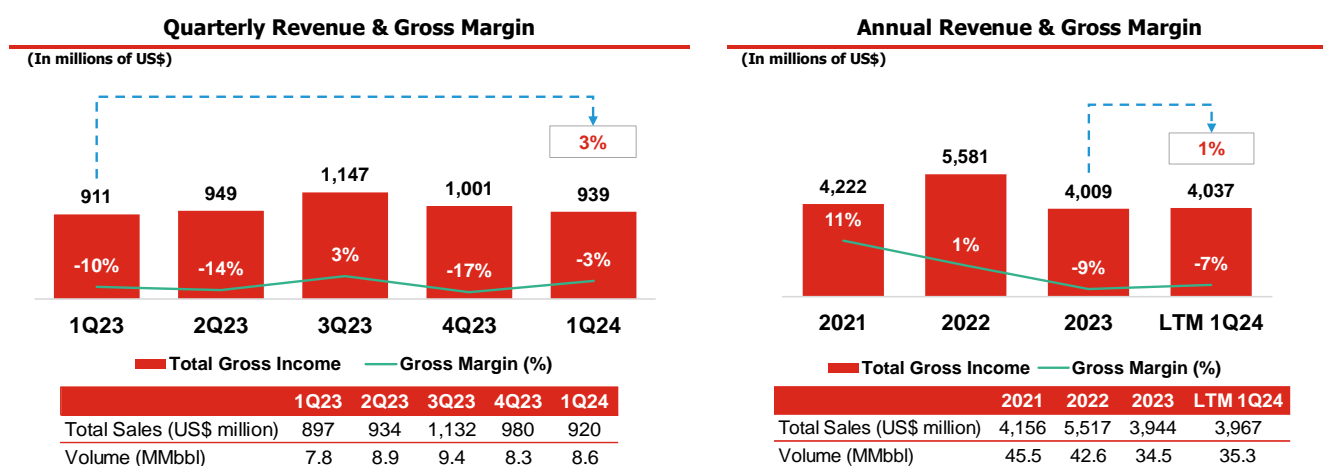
Quarterly Revenue & Gross Margin

(In millions of US$)

3%

911 949 1,147 1,001 939

-10% -14% 3% -17% -3%

1Q23 2Q23 3Q23 4Q23 1Q24

Total Gross Income Gross Margin (%)

| | 1Q23 | 2Q23 | 3Q23 | 4Q23 | 1Q24 |
|---|---|---|---|---|---|
| Total Sales (US$ million) | 897 | 934 | 1,132 | 980 | 920 |
| Volume (MMbbl) | 7.8 | 8.9 | 9.4 | 8.3 | 8.6 |

Annual Revenue & Gross Margin

(In millions of US$)

1%

4,222 5,581 4,009 4,037

11% 1% -9% -7%

2021 2022 2023 LTM 1Q24

Total Gross Income Gross Margin (%)

| | 2021 | 2022 | 2023 | LTM 1Q24 |
|---|---|---|---|---|
| Total Sales (US$ million) | 4,156 | 5,517 | 3,944 | 3,967 |
| Volume (MMbbl) | 45.5 | 42.6 | 34.5 | 35.3 |